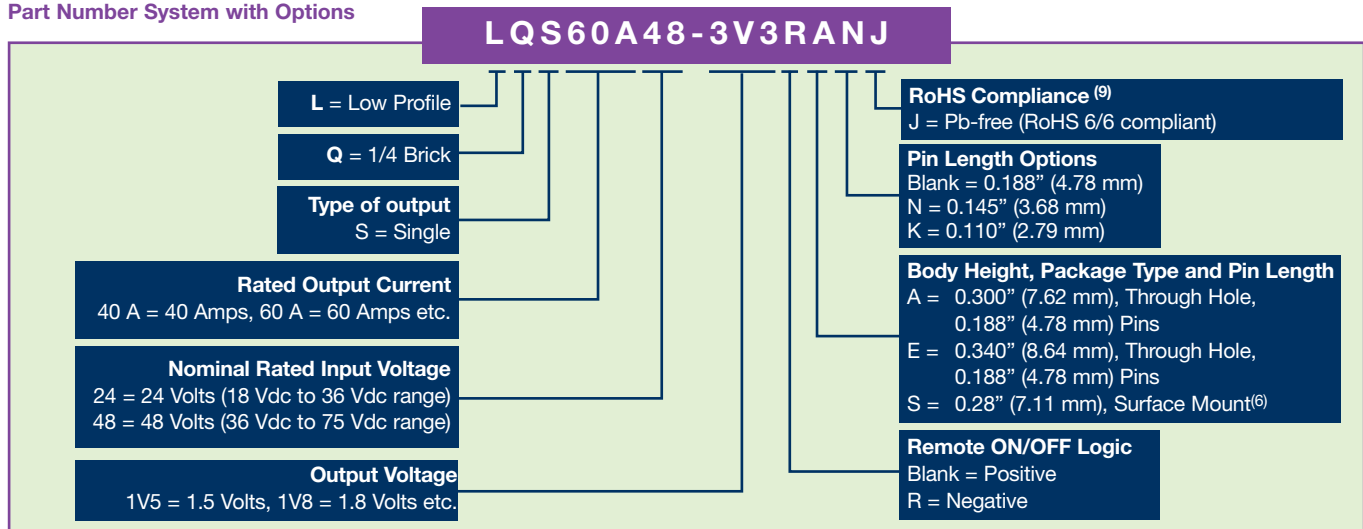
Part Number System with Options

LQS60A48-3V3RANJ

L = Low Profile

Q = 1/4 Brick

Type of output
S = Single

Rated Output Current
40 A = 40 Amps, 60 A = 60 Amps etc.

Nominal Rated Input Voltage
24 = 24 Volts (18 Vdc to 36 Vdc range)
48 = 48 Volts (36 Vdc to 75 Vdc range)

Output Voltage
1V5 = 1.5 Volts, 1V8 = 1.8 Volts etc.

RoHS Compliance $^{(9)}$
J = Pb-free (RoHS 6/6 compliant)

Pin Length Options
Blank = 0.188" (4.78 mm)
N = 0.145" (3.68 mm)
K = 0.110" (2.79 mm)

Body Height, Package Type and Pin Length
A = 0.300" (7.62 mm), Through Hole, 0.188" (4.78 mm) Pins
E = 0.340" (8.64 mm), Through Hole, 0.188" (4.78 mm) Pins
S = 0.28" (7.11 mm), Surface Mount$^{(6)}$

Remote ON/OFF Logic
Blank = Positive
R = Negative